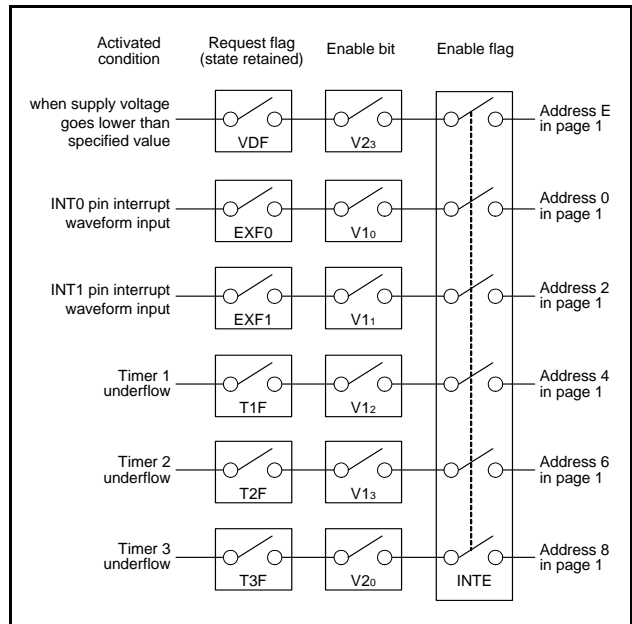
Activated condition

Request flag (state retained)

Enable bit

Enable flag

when supply voltage goes lower than specified value

VDF

$V2_3$

Address E in page 1

INT0 pin interrupt waveform input

EXF0

$V1_0$

Address 0 in page 1

INT1 pin interrupt waveform input

EXF1

$V1_1$

Address 2 in page 1

Timer 1 underflow

T1F

$V1_2$

Address 4 in page 1

Timer 2 underflow

T2F

$V1_3$

Address 6 in page 1

Timer 3 underflow

T3F

$V2_0$

INTE

Address 8 in page 1